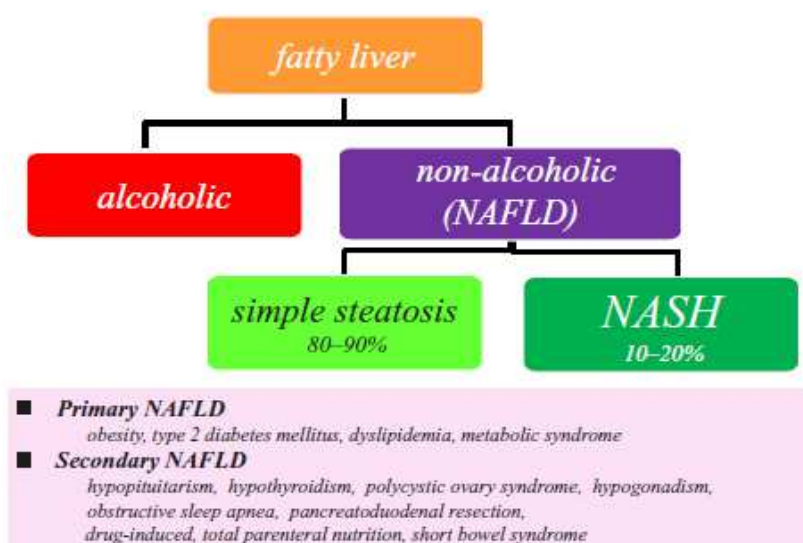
fatty liver

alcoholic

non-alcoholic (NAFLD)

simple steatosis
80–90%

NASH
10–20%

■ Primary NAFLD
obesity, type 2 diabetes mellitus, dyslipidemia, metabolic syndrome

■ Secondary NAFLD
hypopituitarism, hypothyroidism, polycystic ovary syndrome, hypogonadism, obstructive sleep apnea, pancreatoduodenal resection, drug-induced, total parenteral nutrition, short bowel syndrome